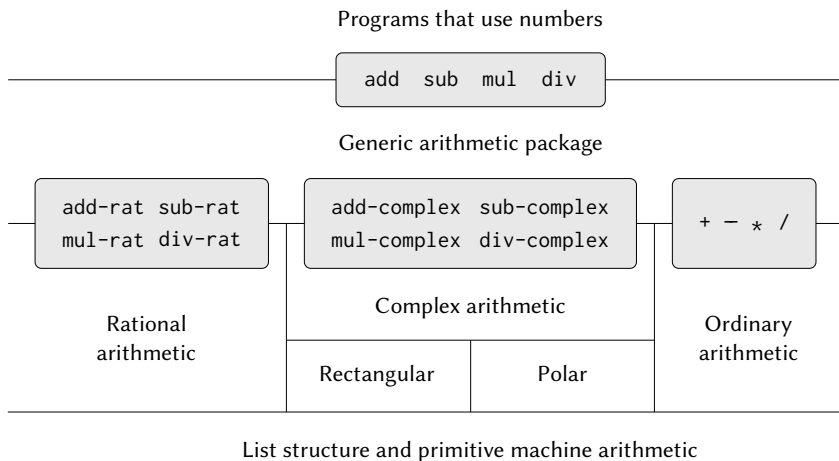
Programs that use numbers

add sub mul div

Generic arithmetic package

add-rat sub-rat
mul-rat div-rat

add-complex sub-complex
mul-complex div-complex

+ - * /

Rational arithmetic

Complex arithmetic

Ordinary arithmetic

Rectangular

Polar

List structure and primitive machine arithmetic